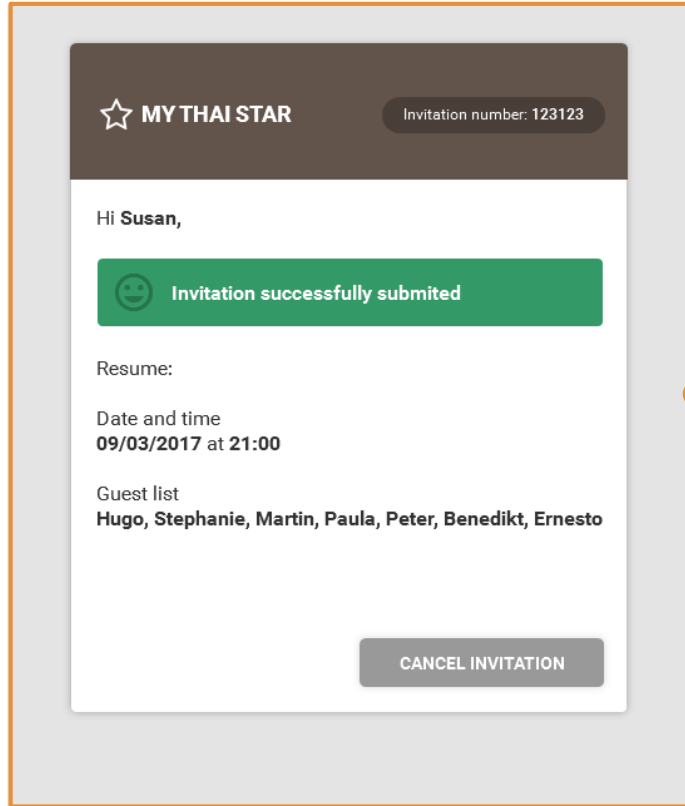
MY THAI STAR

Invitation number: 123123

Hi **Susan,**

Invitation successfully submited

Resume:

Date and time
**09/03/2017** at **21:00**

Guest list
**Hugo, Stephanie, Martin, Paula, Peter, Benedikt, Ernesto**

CANCEL INVITATION